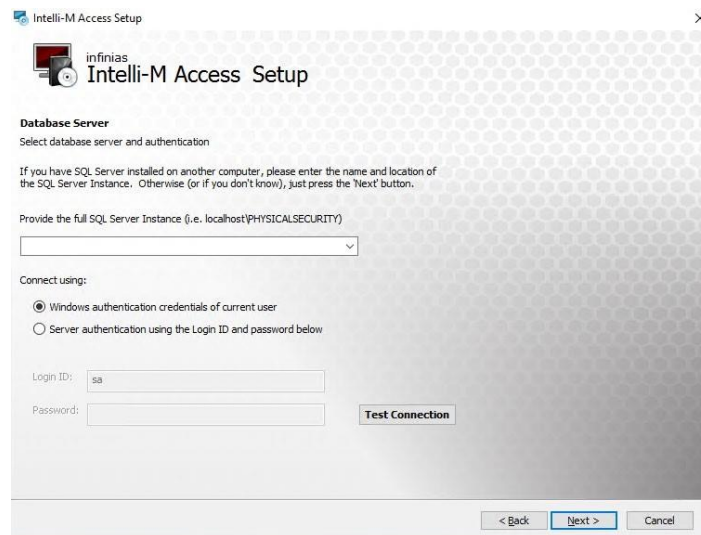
Intelli-M Access Setup

infinias
Intelli-M Access Setup

Database Server
Select database server and authentication

If you have SQL Server installed on another computer, please enter the name and location of the SQL Server Instance. Otherwise (or if you don't know), just press the 'Next' button.

Provide the full SQL Server Instance (i.e. localhost\PHYSICALSECURITY)

Connect using:

Windows authentication credentials of current user

Server authentication using the Login ID and password below

Login ID: sa

Password:

Test Connection

< Back Next > Cancel